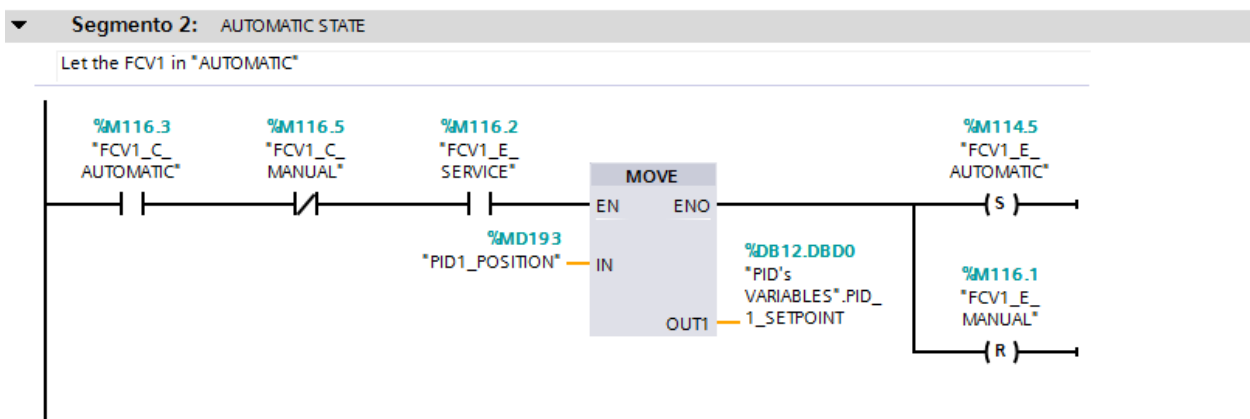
Segmento 2: AUTOMATIC STATE

Let the FCV1 in "AUTOMATIC"

%M116.3
"FCV1_C_AUTOMATIC"

%M116.5
"FCV1_C_MANUAL"

%M116.2
"FCV1_E_SERVICE"

MOVE
EN ENO

%MD193
"PID1_POSITION" IN

OUT1

%DB12.DBD0
"PID's VARIABLES".PID_1_SETPOINT

%M114.5
"FCV1_E_AUTOMATIC"
S

%M116.1
"FCV1_E_MANUAL"
R